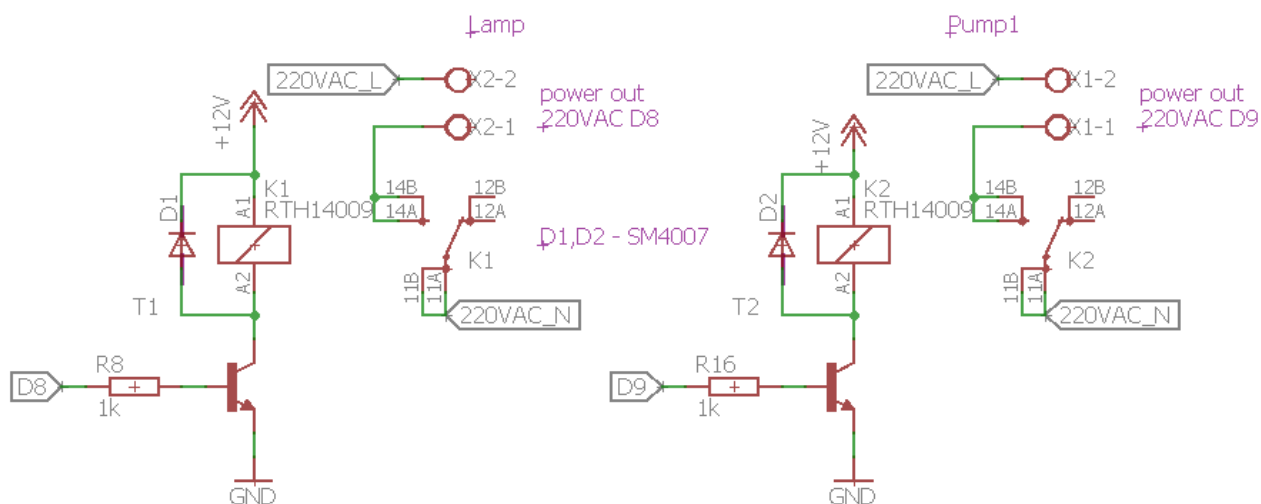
Lamp

220VAC_L
X2-2
X2-1
power out
220VAC D8
+12V
K1
RTH14009
D1
A1
A2
14B
14A
12B
12A
K1
11B
11A
D1,D2 - SM4007
220VAC_N
T1
D8
R8
1k
GND

Pump1

220VAC_L
X1-2
X1-1
power out
220VAC D9
+12V
K2
RTH14009
D2
A1
A2
14B
14A
12B
12A
K2
11B
11A
220VAC_N
T2
D9
R16
1k
GND